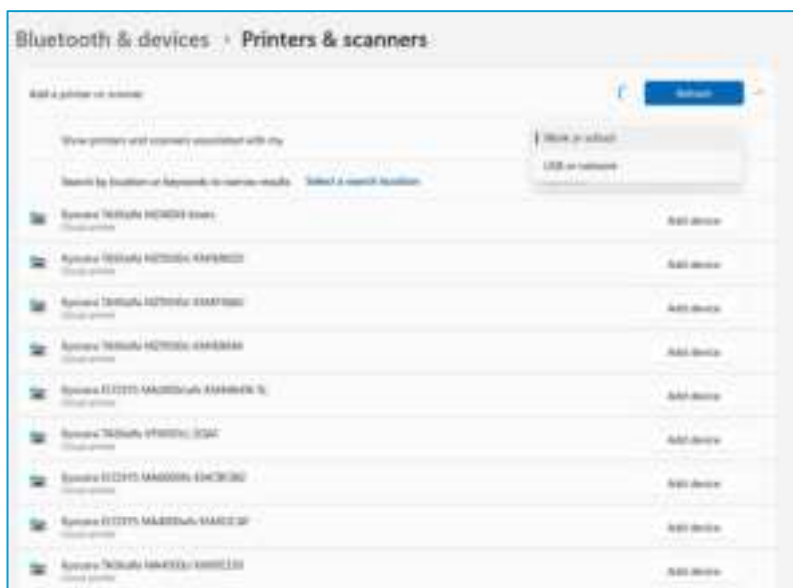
Bluetooth & devices › Printers & scanners

Add a printer or scanner

Refresh

Work or school

USB or network

Show printers and scanners associated with my

Search by location or keywords to narrow results   Select a search location

Kyocera TASKalfa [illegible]
Cloud printer
Add device

Kyocera TASKalfa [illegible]
Cloud printer
Add device

Kyocera TASKalfa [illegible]
Cloud printer
Add device

Kyocera TASKalfa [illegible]
Cloud printer
Add device

Kyocera ECOSYS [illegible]
Cloud printer
Add device

Kyocera TASKalfa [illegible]
Cloud printer
Add device

Kyocera ECOSYS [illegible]
Cloud printer
Add device

Kyocera ECOSYS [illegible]
Cloud printer
Add device

Kyocera TASKalfa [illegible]
Cloud printer
Add device